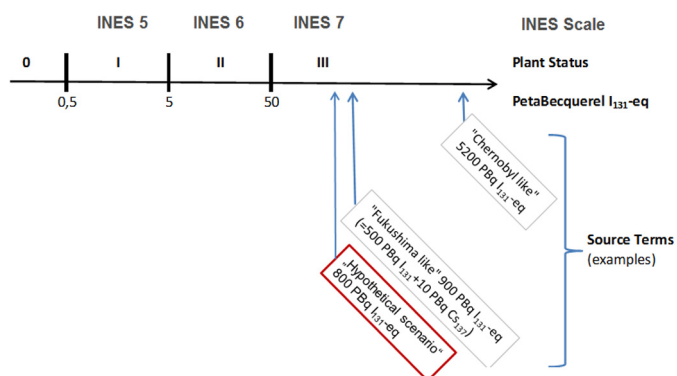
INES 5 INES 6 INES 7 INES Scale

0 I II III Plant Status

0,5 5 50 PetaBecquerel $I_{131}$-eq

„Chernobyl like" 5200 PBq $I_{131}$-eq

„Fukushima like" 900 PBq $I_{131}$-eq (=500 PBq $I_{131}$ +10 PBq $Cs_{137}$)

„Hypothetical scenario" 800 PBq $I_{131}$-eq

Source Terms (examples)